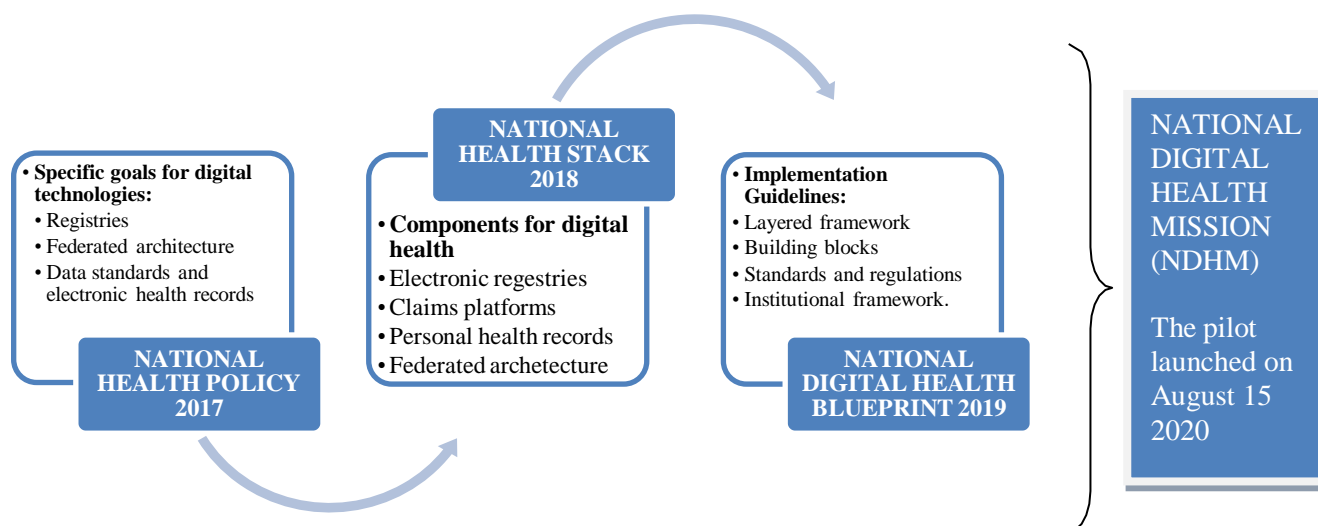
• Specific goals for digital technologies:
• Registries
• Federated architecture
• Data standards and electronic health records

NATIONAL HEALTH POLICY 2017

NATIONAL HEALTH STACK 2018

• Components for digital health
• Electronic regestries
• Claims platforms
• Personal health records
• Federated archetecture

• Implementation Guidelines:
• Layered framework
• Building blocks
• Standards and regulations
• Institutional framework.

NATIONAL DIGITAL HEALTH BLUEPRINT 2019

NATIONAL DIGITAL HEALTH MISSION (NDHM)

The pilot launched on August 15 2020